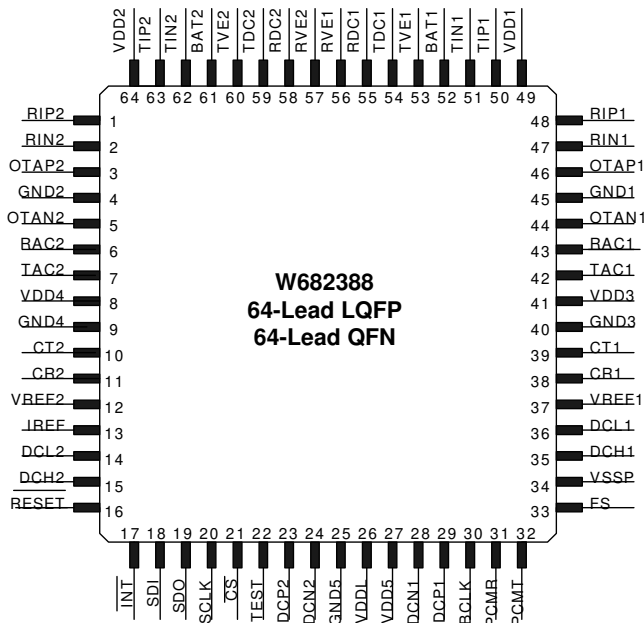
VDD2 TIP2 TIN2 BAT2 TVE2 TDC2 RDC2 RVE2 RVE1 RDC1 TDC1 TVE1 BAT1 TIN1 TIP1 VDD1
64 63 62 61 60 59 58 57 56 55 54 53 52 51 50 49

RIP2 1
RIN2 2
OTAP2 3
GND2 4
OTAN2 5
RAC2 6
TAC2 7
VDD4 8
GND4 9
CT2 10
CR2 11
VREF2 12
IREF 13
DCL2 14
DCH2 15
RESET 16

48 RIP1
47 RIN1
46 OTAP1
45 GND1
44 OTAN1
43 RAC1
42 TAC1
41 VDD3
40 GND3
39 CT1
38 CR1
37 VREF1
36 DCL1
35 DCH1
34 VSSP
33 FS

W682388
64-Lead LQFP
64-Lead QFN

17 18 19 20 21 22 23 24 25 26 27 28 29 30 31 32
INT SDI SDO SCLK CS TEST DCP2 DCN2 GND5 VDDL VDD5 DCN1 DCP1 BCLK PCMR PCMT